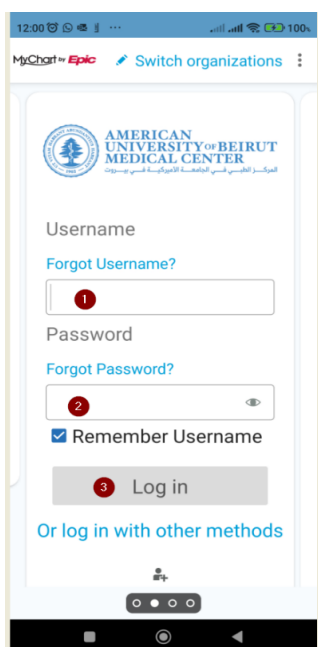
12:00 ··· 100

MyChart by Epic Switch organizations

AMERICAN UNIVERSITY OF BEIRUT MEDICAL CENTER
المركز الطبي في الجامعة الأميركية في بيروت

Username

Forgot Username?

1

Password

Forgot Password?

2

Remember Username

3 Log in

Or log in with other methods